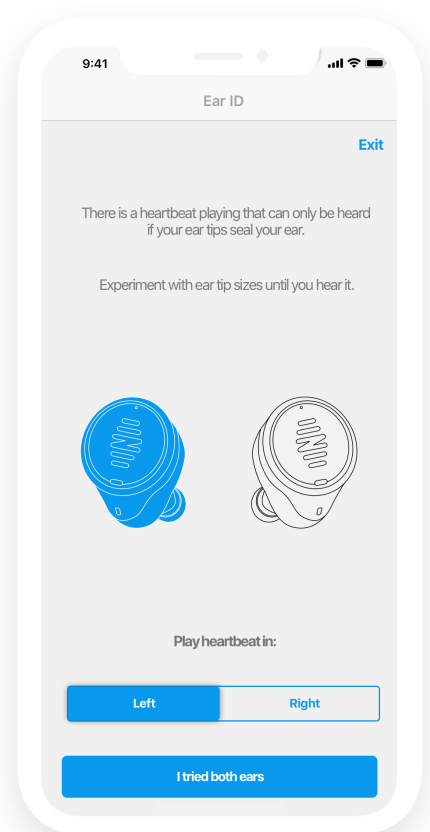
9:41

Ear ID

Exit

There is a heartbeat playing that can only be heard if your ear tips seal your ear.

Experiment with ear tip sizes until you hear it.

Play heartbeat in:

Left

Right

I tried both ears